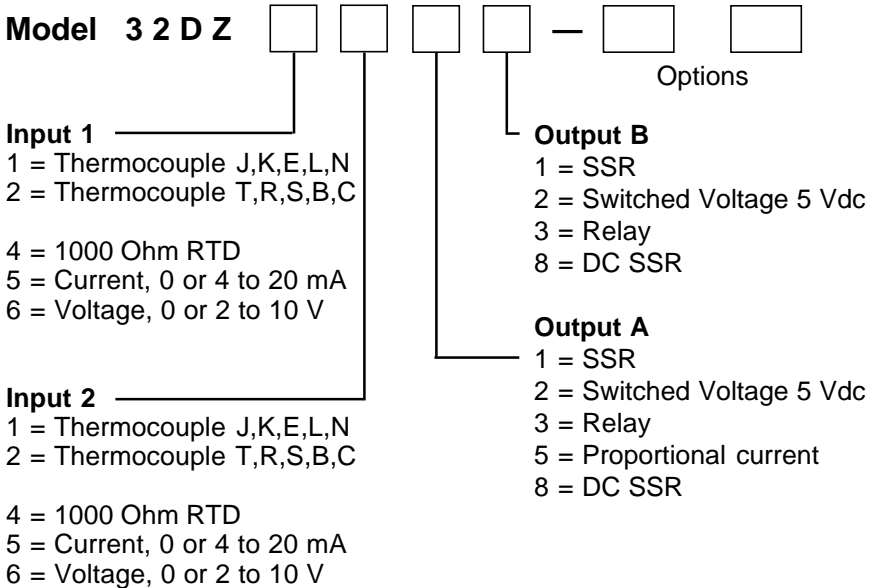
Model 3 2 D Z — 

Options

Input 1
1 = Thermocouple J,K,E,L,N
2 = Thermocouple T,R,S,B,C

4 = 1000 Ohm RTD
5 = Current, 0 or 4 to 20 mA
6 = Voltage, 0 or 2 to 10 V

Input 2
1 = Thermocouple J,K,E,L,N
2 = Thermocouple T,R,S,B,C

4 = 1000 Ohm RTD
5 = Current, 0 or 4 to 20 mA
6 = Voltage, 0 or 2 to 10 V

Output B
1 = SSR
2 = Switched Voltage 5 Vdc
3 = Relay
8 = DC SSR

Output A
1 = SSR
2 = Switched Voltage 5 Vdc
3 = Relay
5 = Proportional current
8 = DC SSR